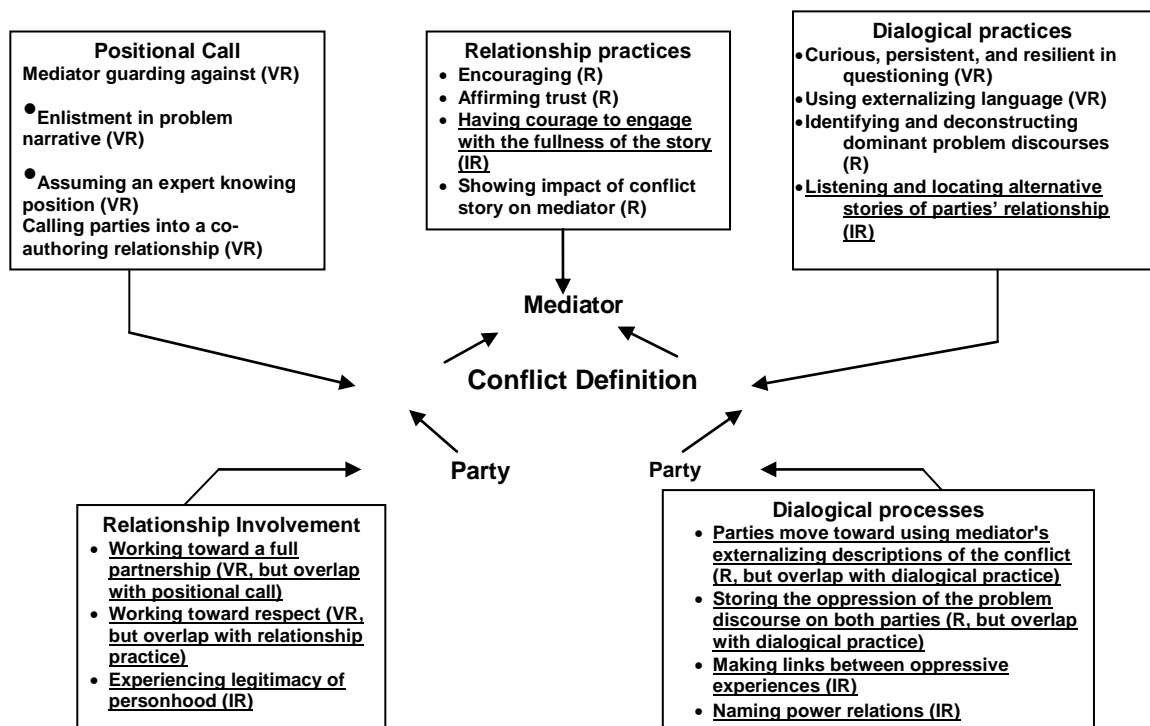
Positional Call
Mediator guarding against (VR)

• Enlistment in problem narrative (VR)

• Assuming an expert knowing position (VR)
Calling parties into a co-authoring relationship (VR)

Relationship practices
• Encouraging (R)
• Affirming trust (R)
• Having courage to engage with the fullness of the story (IR)
• Showing impact of conflict story on mediator (R)

Dialogical practices
• Curious, persistent, and resilient in questioning (VR)
• Using externalizing language (VR)
• Identifying and deconstructing dominant problem discourses (R)
• Listening and locating alternative stories of parties' relationship (IR)

Mediator

Conflict Definition

Party

Party

Relationship Involvement
• Working toward a full partnership (VR, but overlap with positional call)
• Working toward respect (VR, but overlap with relationship practice)
• Experiencing legitimacy of personhood (IR)

Dialogical processes
• Parties move toward using mediator's externalizing descriptions of the conflict (R, but overlap with dialogical practice)
• Storing the oppression of the problem discourse on both parties (R, but overlap with dialogical practice)
• Making links between oppressive experiences (IR)
• Naming power relations (IR)